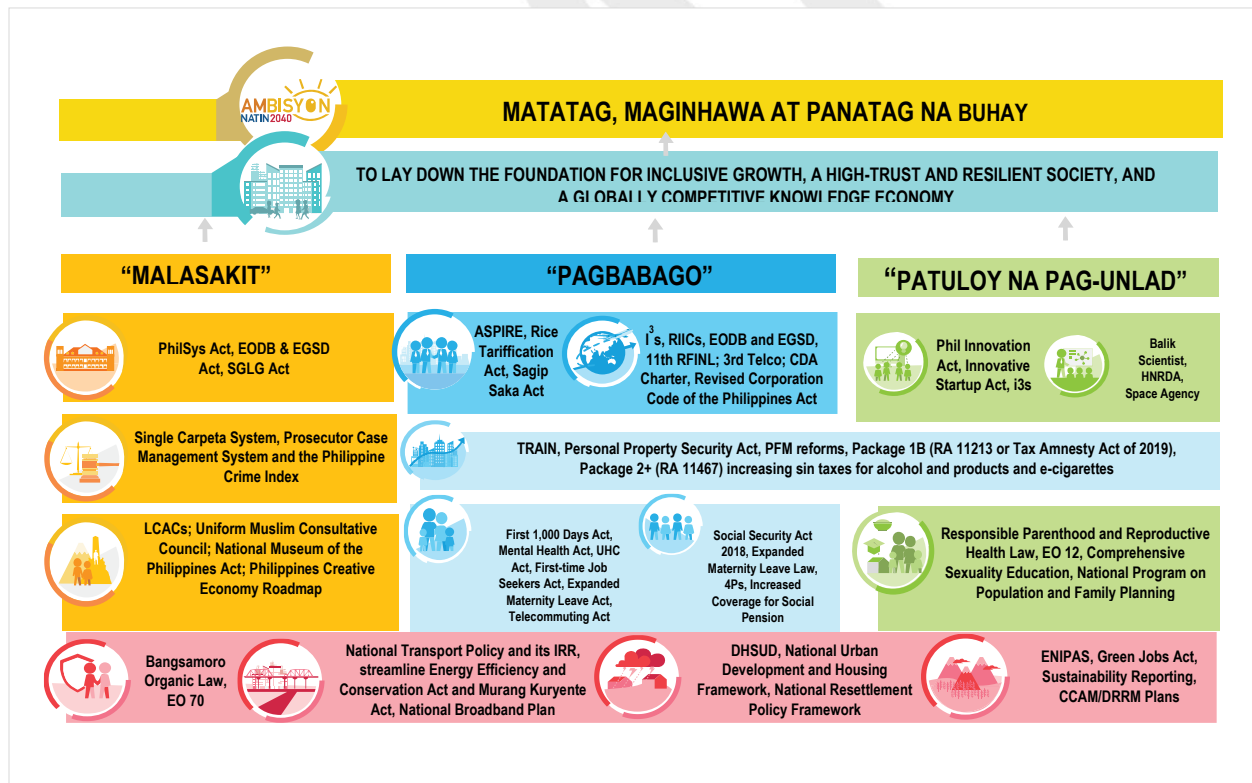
AMBISYON NATIN 2040

MATATAG, MAGINHAWA AT PANATAG NA BUHAY

TO LAY DOWN THE FOUNDATION FOR INCLUSIVE GROWTH, A HIGH-TRUST AND RESILIENT SOCIETY, AND A GLOBALLY COMPETITIVE KNOWLEDGE ECONOMY

“MALASAKIT”

“PAGBABAGO”

“PATULOY NA PAG-UNLAD”

PhilSys Act, EODB & EGSD Act, SGLG Act

ASPIRE, Rice Tariffication Act, Sagip Saka Act

$I^3$s, RIICs, EODB and EGSD, 11th RFINL; 3rd Telco; CDA Charter, Revised Corporation Code of the Philippines Act

Phil Innovation Act, Innovative Startup Act, i3s

Balik Scientist, HNRDA, Space Agency

Single Carpeta System, Prosecutor Case Management System and the Philippine Crime Index

TRAIN, Personal Property Security Act, PFM reforms, Package 1B (RA 11213 or Tax Amnesty Act of 2019), Package 2+ (RA 11467) increasing sin taxes for alcohol and products and e-cigarettes

LCACs; Uniform Muslim Consultative Council; National Museum of the Philippines Act; Philippines Creative Economy Roadmap

First 1,000 Days Act, Mental Health Act, UHC Act, First-time Job Seekers Act, Expanded Maternity Leave Act, Telecommuting Act

Social Security Act 2018, Expanded Maternity Leave Law, 4Ps, Increased Coverage for Social Pension

Responsible Parenthood and Reproductive Health Law, EO 12, Comprehensive Sexuality Education, National Program on Population and Family Planning

Bangsamoro Organic Law, EO 70

National Transport Policy and its IRR, streamline Energy Efficiency and Conservation Act and Murang Kuryente Act, National Broadband Plan

DHSUD, National Urban Development and Housing Framework, National Resettlement Policy Framework

ENIPAS, Green Jobs Act, Sustainability Reporting, CCAM/DRRM Plans